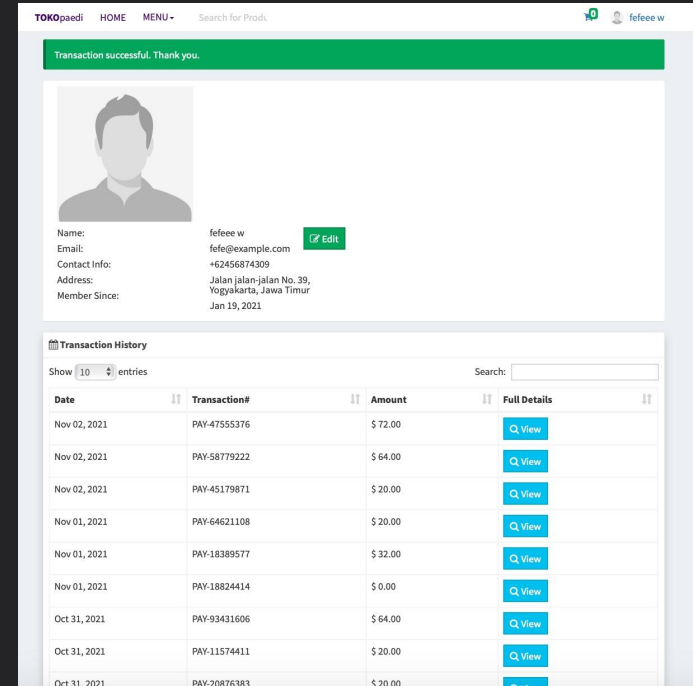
TOKOpaedi HOME MENU Search for Produ 0 fefeee w

Transaction successful. Thank you.

Name: fefeee w
Email: fefe@example.com
Contact Info: +62456874309
Address: Jalan jalan-jalan No. 39, Yogyakarta, Jawa Timur
Member Since: Jan 19, 2021

Edit

Transaction History

Show 10 entries

Search:

| Date | Transaction# | Amount | Full Details |
|---|---|---|---|
| Nov 02, 2021 | PAY-47555376 | $ 72.00 | View |
| Nov 02, 2021 | PAY-58779222 | $ 64.00 | View |
| Nov 02, 2021 | PAY-45179871 | $ 20.00 | View |
| Nov 01, 2021 | PAY-64621108 | $ 20.00 | View |
| Nov 01, 2021 | PAY-18389577 | $ 32.00 | View |
| Nov 01, 2021 | PAY-18824414 | $ 0.00 | View |
| Oct 31, 2021 | PAY-93431606 | $ 64.00 | View |
| Oct 31, 2021 | PAY-11574411 | $ 20.00 | View |
| Oct 31, 2021 | PAY-20876383 | $ 20.00 | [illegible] |